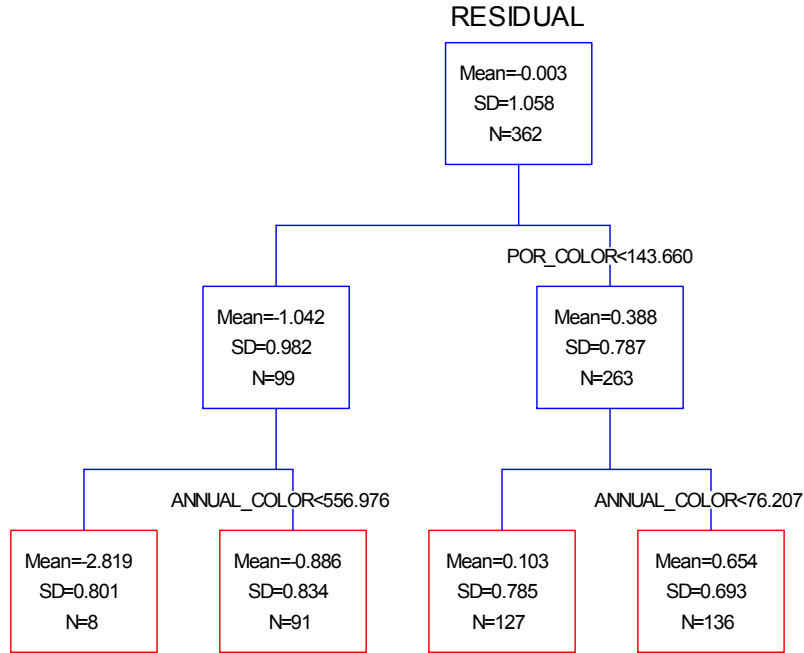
RESIDUAL

Mean=-0.003
SD=1.058
N=362

POR_COLOR<143.660

Mean=-1.042
SD=0.982
N=99

Mean=0.388
SD=0.787
N=263

ANNUAL_COLOR<556.976

ANNUAL_COLOR<76.207

Mean=-2.819
SD=0.801
N=8

Mean=-0.886
SD=0.834
N=91

Mean=0.103
SD=0.785
N=127

Mean=0.654
SD=0.693
N=136